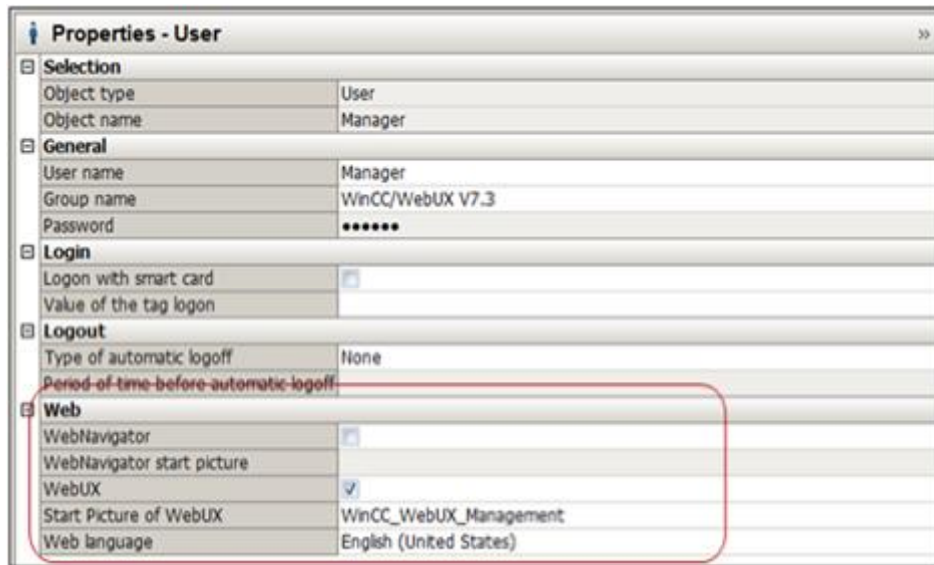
Properties - User

| Selection | |
|---|---|
| Object type | User |
| Object name | Manager |
| **General** | |
| User name | Manager |
| Group name | WinCC/WebUX V7.3 |
| Password | •••••• |
| **Login** | |
| Logon with smart card | |
| Value of the tag logon | |
| **Logout** | |
| Type of automatic logoff | None |
| Period of time before automatic logoff | |
| **Web** | |
| WebNavigator | |
| WebNavigator start picture | |
| WebUX | ✓ |
| Start Picture of WebUX | WinCC_WebUX_Management |
| Web language | English (United States) |